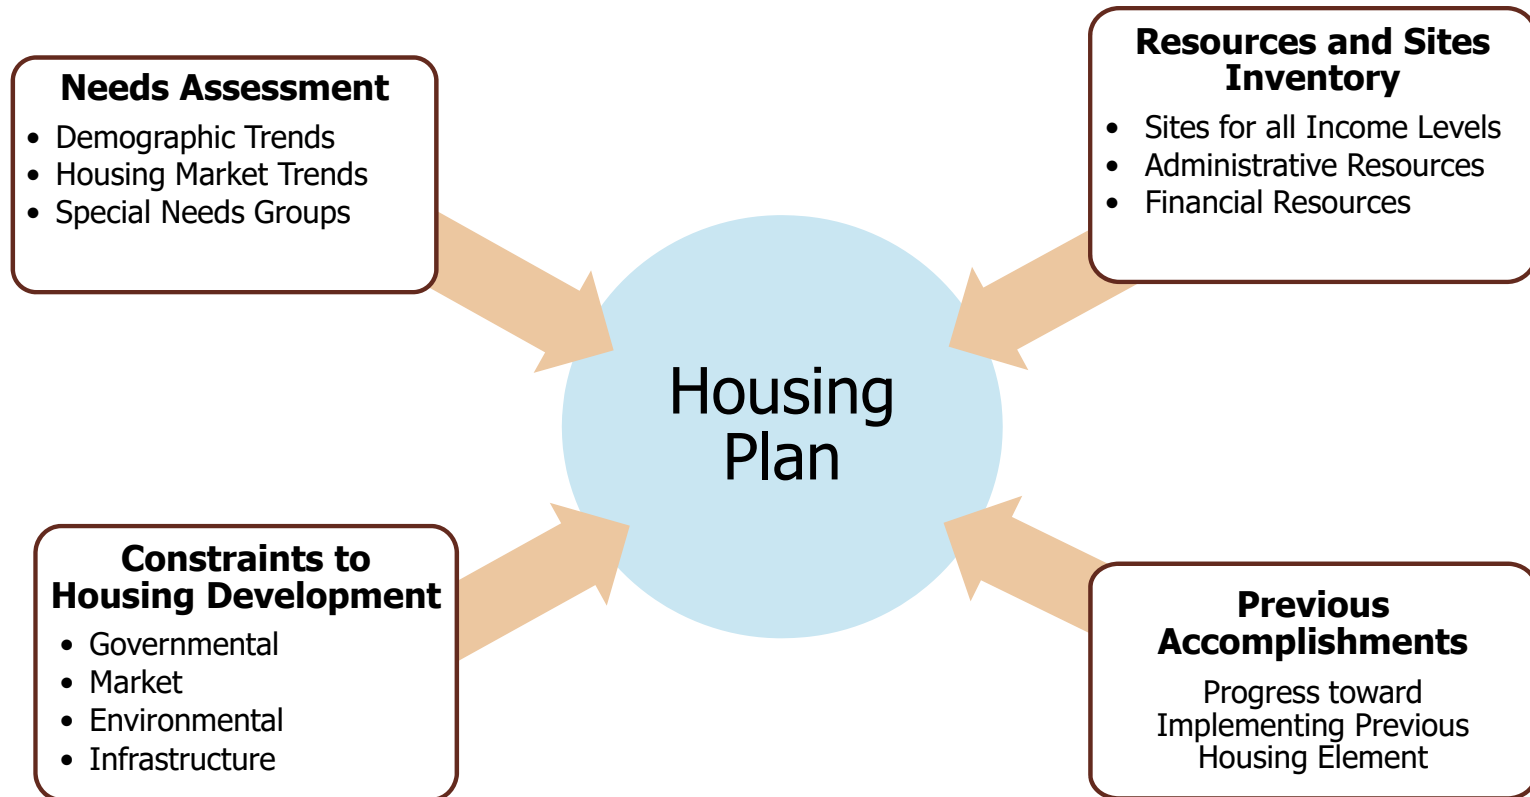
Needs Assessment
- Demographic Trends
- Housing Market Trends
- Special Needs Groups

Resources and Sites Inventory
- Sites for all Income Levels
- Administrative Resources
- Financial Resources

Housing Plan

Constraints to Housing Development
- Governmental
- Market
- Environmental
- Infrastructure

Previous Accomplishments

Progress toward Implementing Previous Housing Element